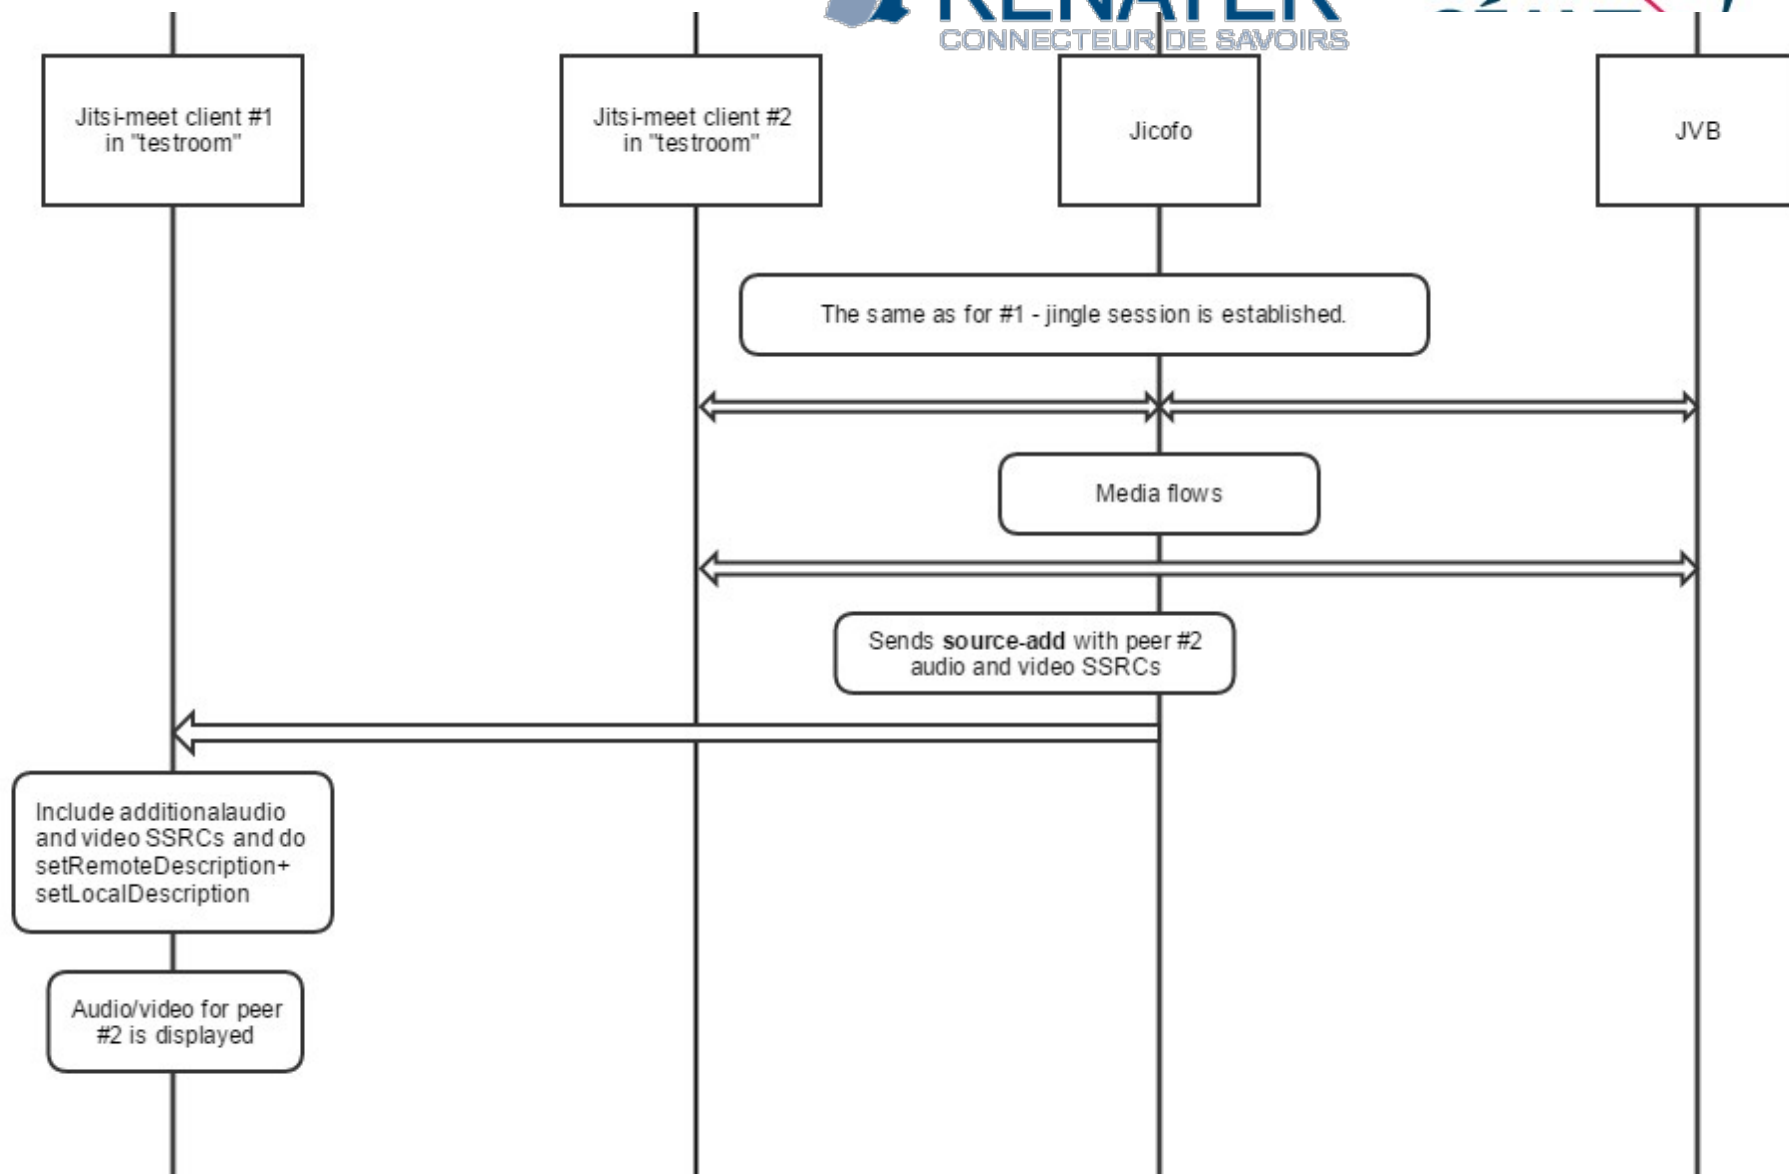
RENATER
CONNECTEUR DE SAVOIRS

Jitsi-meet client #1 in "testroom"

Jitsi-meet client #2 in "testroom"

Jicofo

JVB

The same as for #1 - jingle session is established.

Media flows

Sends **source-add** with peer #2 audio and video SSRCs

Include additionalaudio and video SSRCs and do setRemoteDescription+ setLocalDescription

Audio/video for peer #2 is displayed